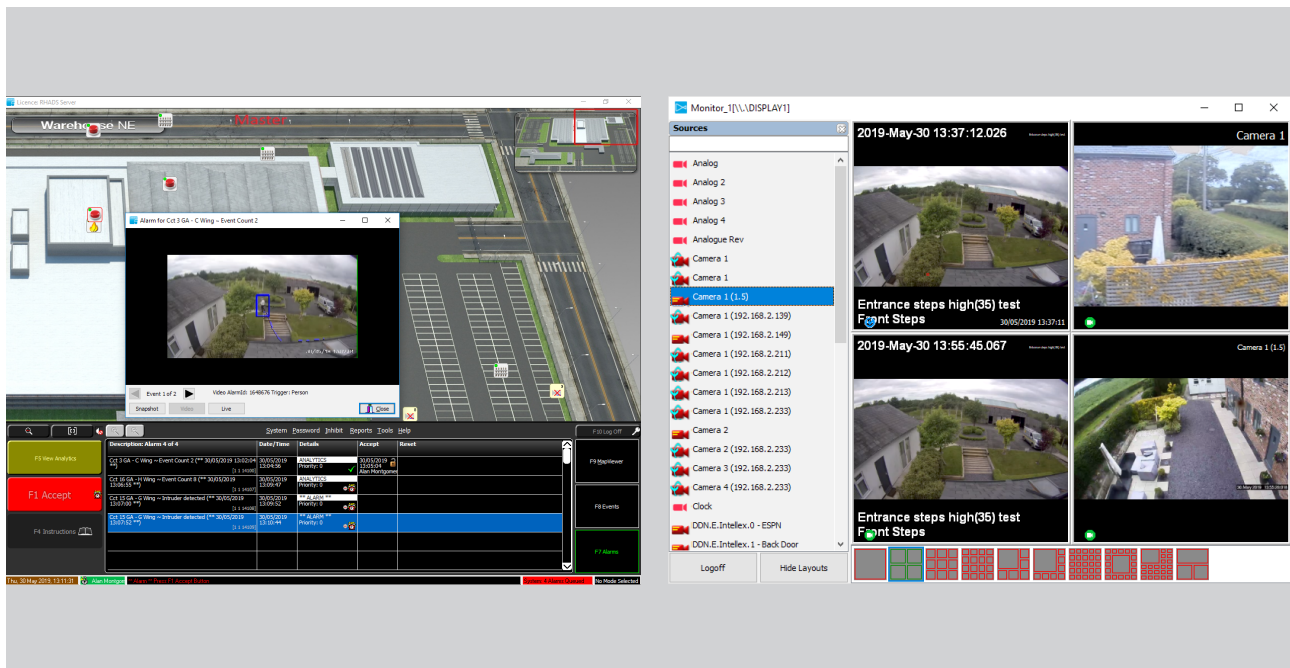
Licence: RHADS Server

Warehouse NE

Master

Alarm for Cct 3 GA - C Wing ~ Event Count 2

Event 1 of 2

Video AlarmId: 1648676 Trigger: Person

Snapshot

Video

Live

Close

System Password Inhibit Reports Tools Help

F10 Log Off

F5 View Analytics

F1 Accept

F4 Instructions

| Description: Alarm 4 of 4 | Date/Time | Details | Accept | Reset |
|---|---|---|---|---|
| Cct 3 GA - C Wing ~ Event Count 2 (** 30/05/2019 13:02:04 **) | 30/05/2019 13:04:56 | ANALYTICS Priority: 0 | 30/05/2019 13:05:04 Alan Montgomer | |
| Cct 16 GA - H Wing ~ Event Count 8 (** 30/05/2019 13:06:55 **) | 30/05/2019 13:09:47 | ANALYTICS Priority: 0 | | |
| Cct 15 GA - G Wing ~ Intruder detected (** 30/05/2019 13:07:00 **) | 30/05/2019 13:09:52 | ** ALARM ** Priority: 0 | | |
| Cct 15 GA - G Wing ~ Intruder detected (** 30/05/2019 13:07:52 **) | 30/05/2019 13:10:44 | ** ALARM ** Priority: 0 | | |

F9 MapViewer

F8 Events

F7 Alarms

Thu 30 May 2019 13:11:31

Alan Montgom

Alarms Queued

No Mode Selected

Monitor_1[\\.\DISPLAY1]

Sources

Analog
Analog 2
Analog 3
Analog 4
Analogue Rev
Camera 1
Camera 1
Camera 1 (1.5)
Camera 1 (192.168.2.139)
Camera 1 (192.168.2.149)
Camera 1 (192.168.2.211)
Camera 1 (192.168.2.212)
Camera 1 (192.168.2.213)
Camera 1 (192.168.2.233)
Camera 2
Camera 2 (192.168.2.233)
Camera 3 (192.168.2.233)
Camera 4 (192.168.2.233)
Clock
DDN.E.Intellex.0 - ESPN
DDN.E.Intellex.1 - Back Door

Logoff

Hide Layouts

2019-May-30 13:37:12.026

Entrance steps high(35) test
Front Steps

30/05/2019 13:37:11

Camera 1

2019-May-30 13:55:45.067

Entrance steps high(35) test
Front Steps

Camera 1 (1.5)